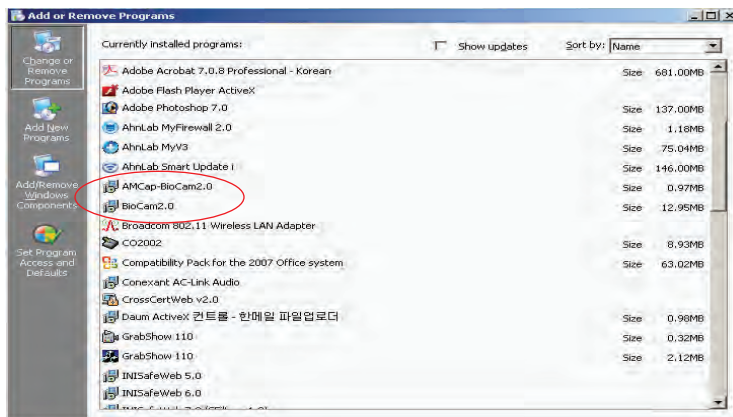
Add or Remove Programs

Change or Remove Programs

Add New Programs

Add/Remove Windows Components

Set Program Access and Defaults

Currently installed programs:

Show updates

Sort by: Name

| | | |
|---|---|---|
| Adobe Acrobat 7.0.8 Professional - Korean | Size | 681.00MB |
| Adobe Flash Player ActiveX | | |
| Adobe Photoshop 7.0 | Size | 137.00MB |
| AhnLab MyFirewall 2.0 | Size | 1.18MB |
| AhnLab MyV3 | Size | 75.04MB |
| AhnLab Smart Update i | Size | 146.00MB |
| AMCap-BioCam2.0 | Size | 0.97MB |
| BioCam2.0 | Size | 12.95MB |
| Broadcom 802.11 Wireless LAN Adapter | | |
| CO2002 | Size | 8.93MB |
| Compatibility Pack for the 2007 Office system | Size | 63.02MB |
| Conexant AC-Link Audio | | |
| CrossCertWeb v2.0 | | |
| Daum ActiveX 컨트롤 - 한메일 파일업로더 | Size | 0.98MB |
| GrabShow 110 | Size | 0.32MB |
| GrabShow 110 | Size | 2.12MB |
| INISafeWeb 5.0 | | |
| INISafeWeb 6.0 | | |